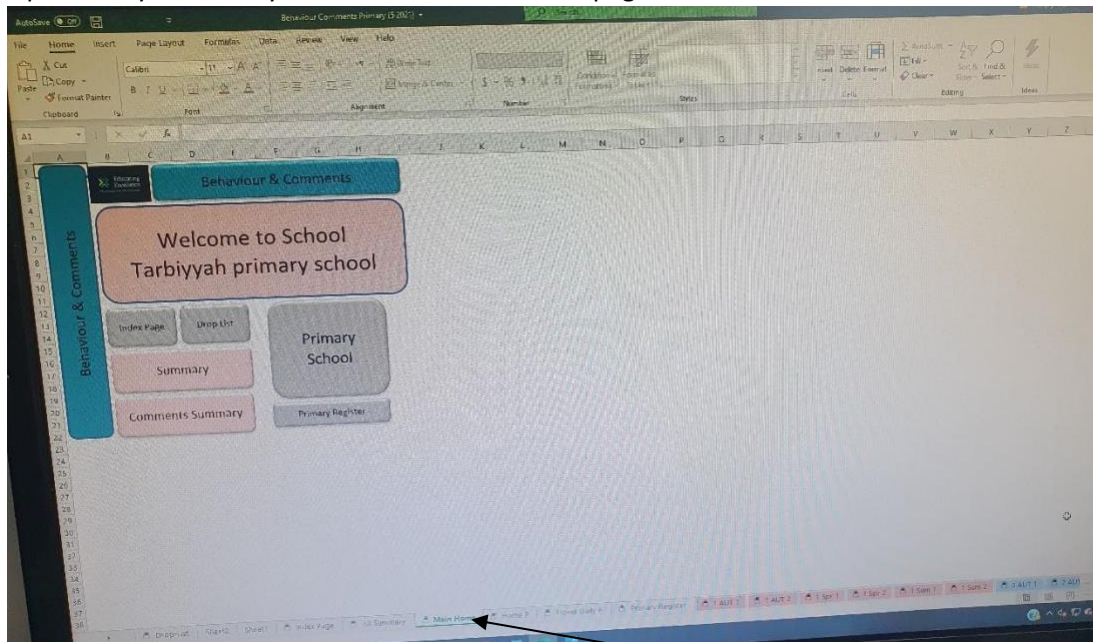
AutoSave Off Behaviour Comments Primary (5-20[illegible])

File Home Insert Page Layout Formulas Data Review View Help

Cut Copy Format Painter Paste Clipboard Calibri 11 Font Alignment Wrap Text Merge & Centre Number Conditional Formatting Format as Table Styles Insert Delete Format Cells AutoSum Fill Clear Sort & Filter Find & Select Editing Ideas

A1

Behaviour & Comments

Behaviour & Comments

Welcome to School Tarbiyyah primary school

Index Page

Drop List

Primary School

Summary

Comments Summary

Primary Register

Dropl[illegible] Sheet2 Sheet1 Index Page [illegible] Summary Main Home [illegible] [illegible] Primary Register 1 AUT 1 1 AUT 2 1 Spr 1 1 Spr 2 1 Sum 1 1 Sum 2 2 AUT 1 2 AUT